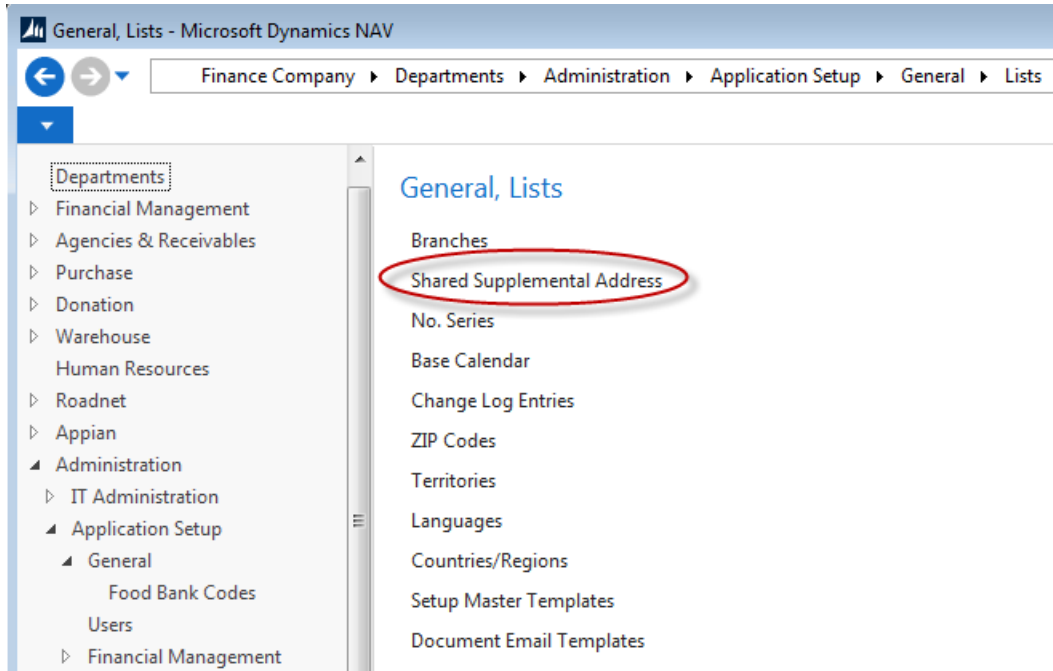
General, Lists - Microsoft Dynamics NAV

Finance Company ▸ Departments ▸ Administration ▸ Application Setup ▸ General ▸ Lists

Departments
Financial Management
Agencies & Receivables
Purchase
Donation
Warehouse
Human Resources
Roadnet
Appian
Administration
IT Administration
Application Setup
General
Food Bank Codes
Users
Financial Management

General, Lists

Branches
Shared Supplemental Address
No. Series
Base Calendar
Change Log Entries
ZIP Codes
Territories
Languages
Countries/Regions
Setup Master Templates
Document Email Templates